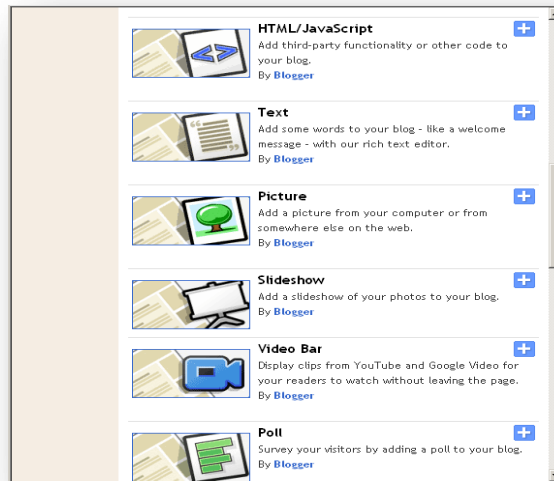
HTML/JavaScript
Add third-party functionality or other code to your blog.
By Blogger

Text
Add some words to your blog - like a welcome message - with our rich text editor.
By Blogger

Picture
Add a picture from your computer or from somewhere else on the web.
By Blogger

Slideshow
Add a slideshow of your photos to your blog.
By Blogger

Video Bar
Display clips from YouTube and Google Video for your readers to watch without leaving the page.
By Blogger

Poll
Survey your visitors by adding a poll to your blog.
By Blogger